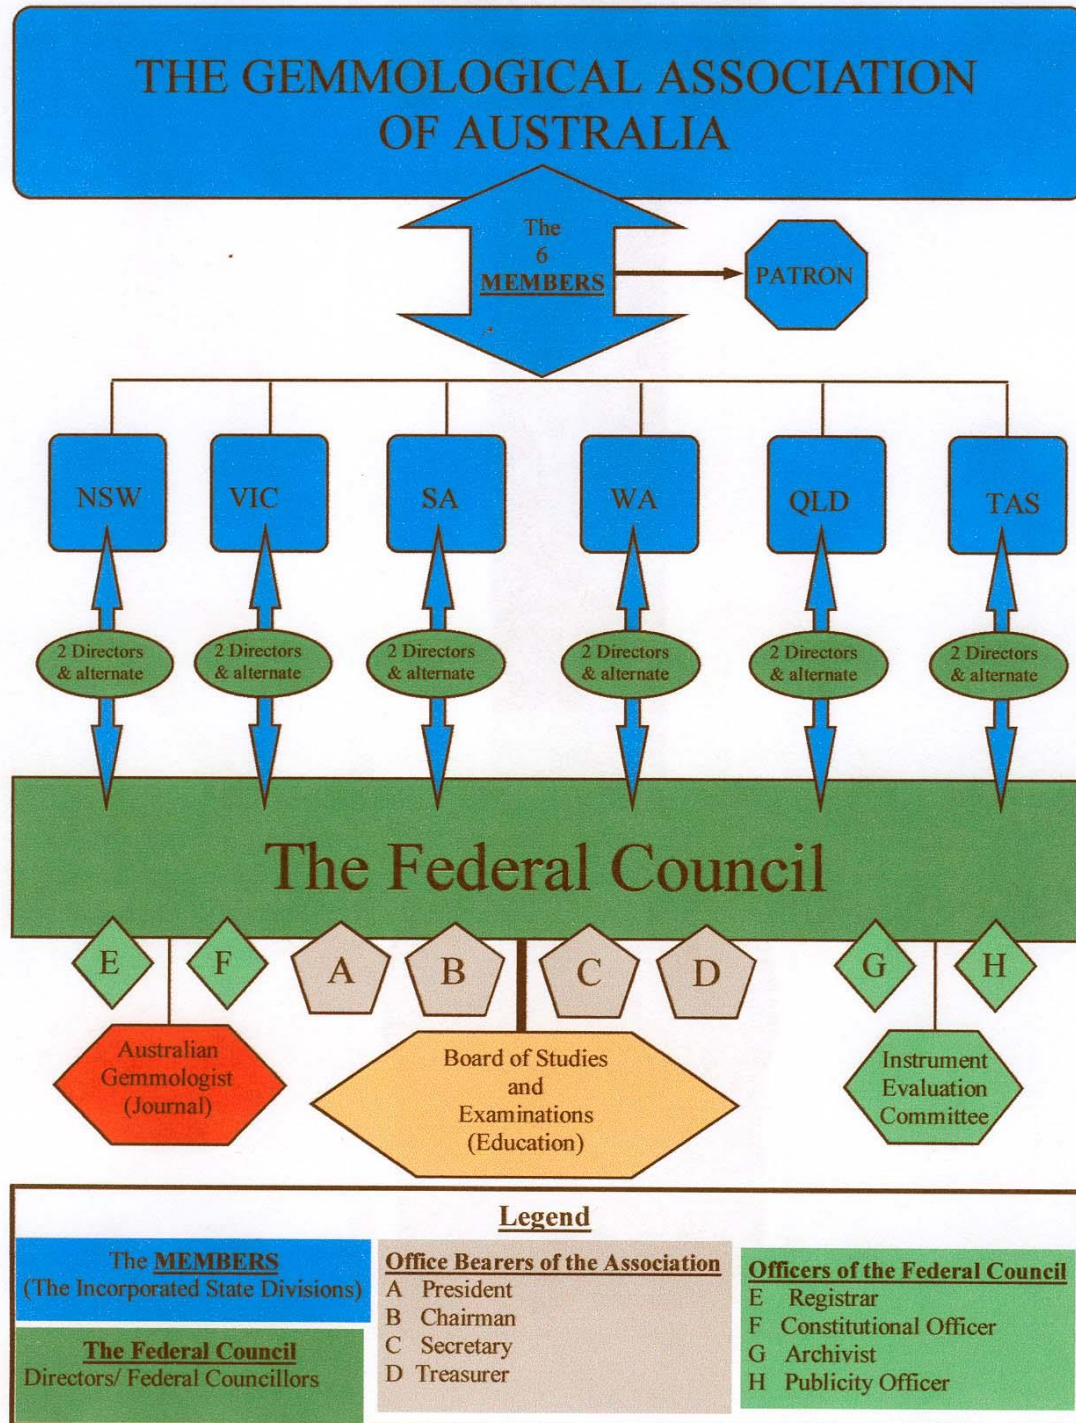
THE GEMMOLOGICAL ASSOCIATION OF AUSTRALIA

The 6 MEMBERS

PATRON

NSW

VIC

SA

WA

QLD

TAS

2 Directors & alternate

2 Directors & alternate

2 Directors & alternate

2 Directors & alternate

2 Directors & alternate

2 Directors & alternate

The Federal Council

E

F

A

B

C

D

G

H

Australian Gemmologist (Journal)

Board of Studies and Examinations (Education)

Instrument Evaluation Committee

Legend

The MEMBERS
(The Incorporated State Divisions)

The Federal Council
Directors/ Federal Councillors

Office Bearers of the Association
A President
B Chairman
C Secretary
D Treasurer

Officers of the Federal Council
E Registrar
F Constitutional Officer
G Archivist
H Publicity Officer